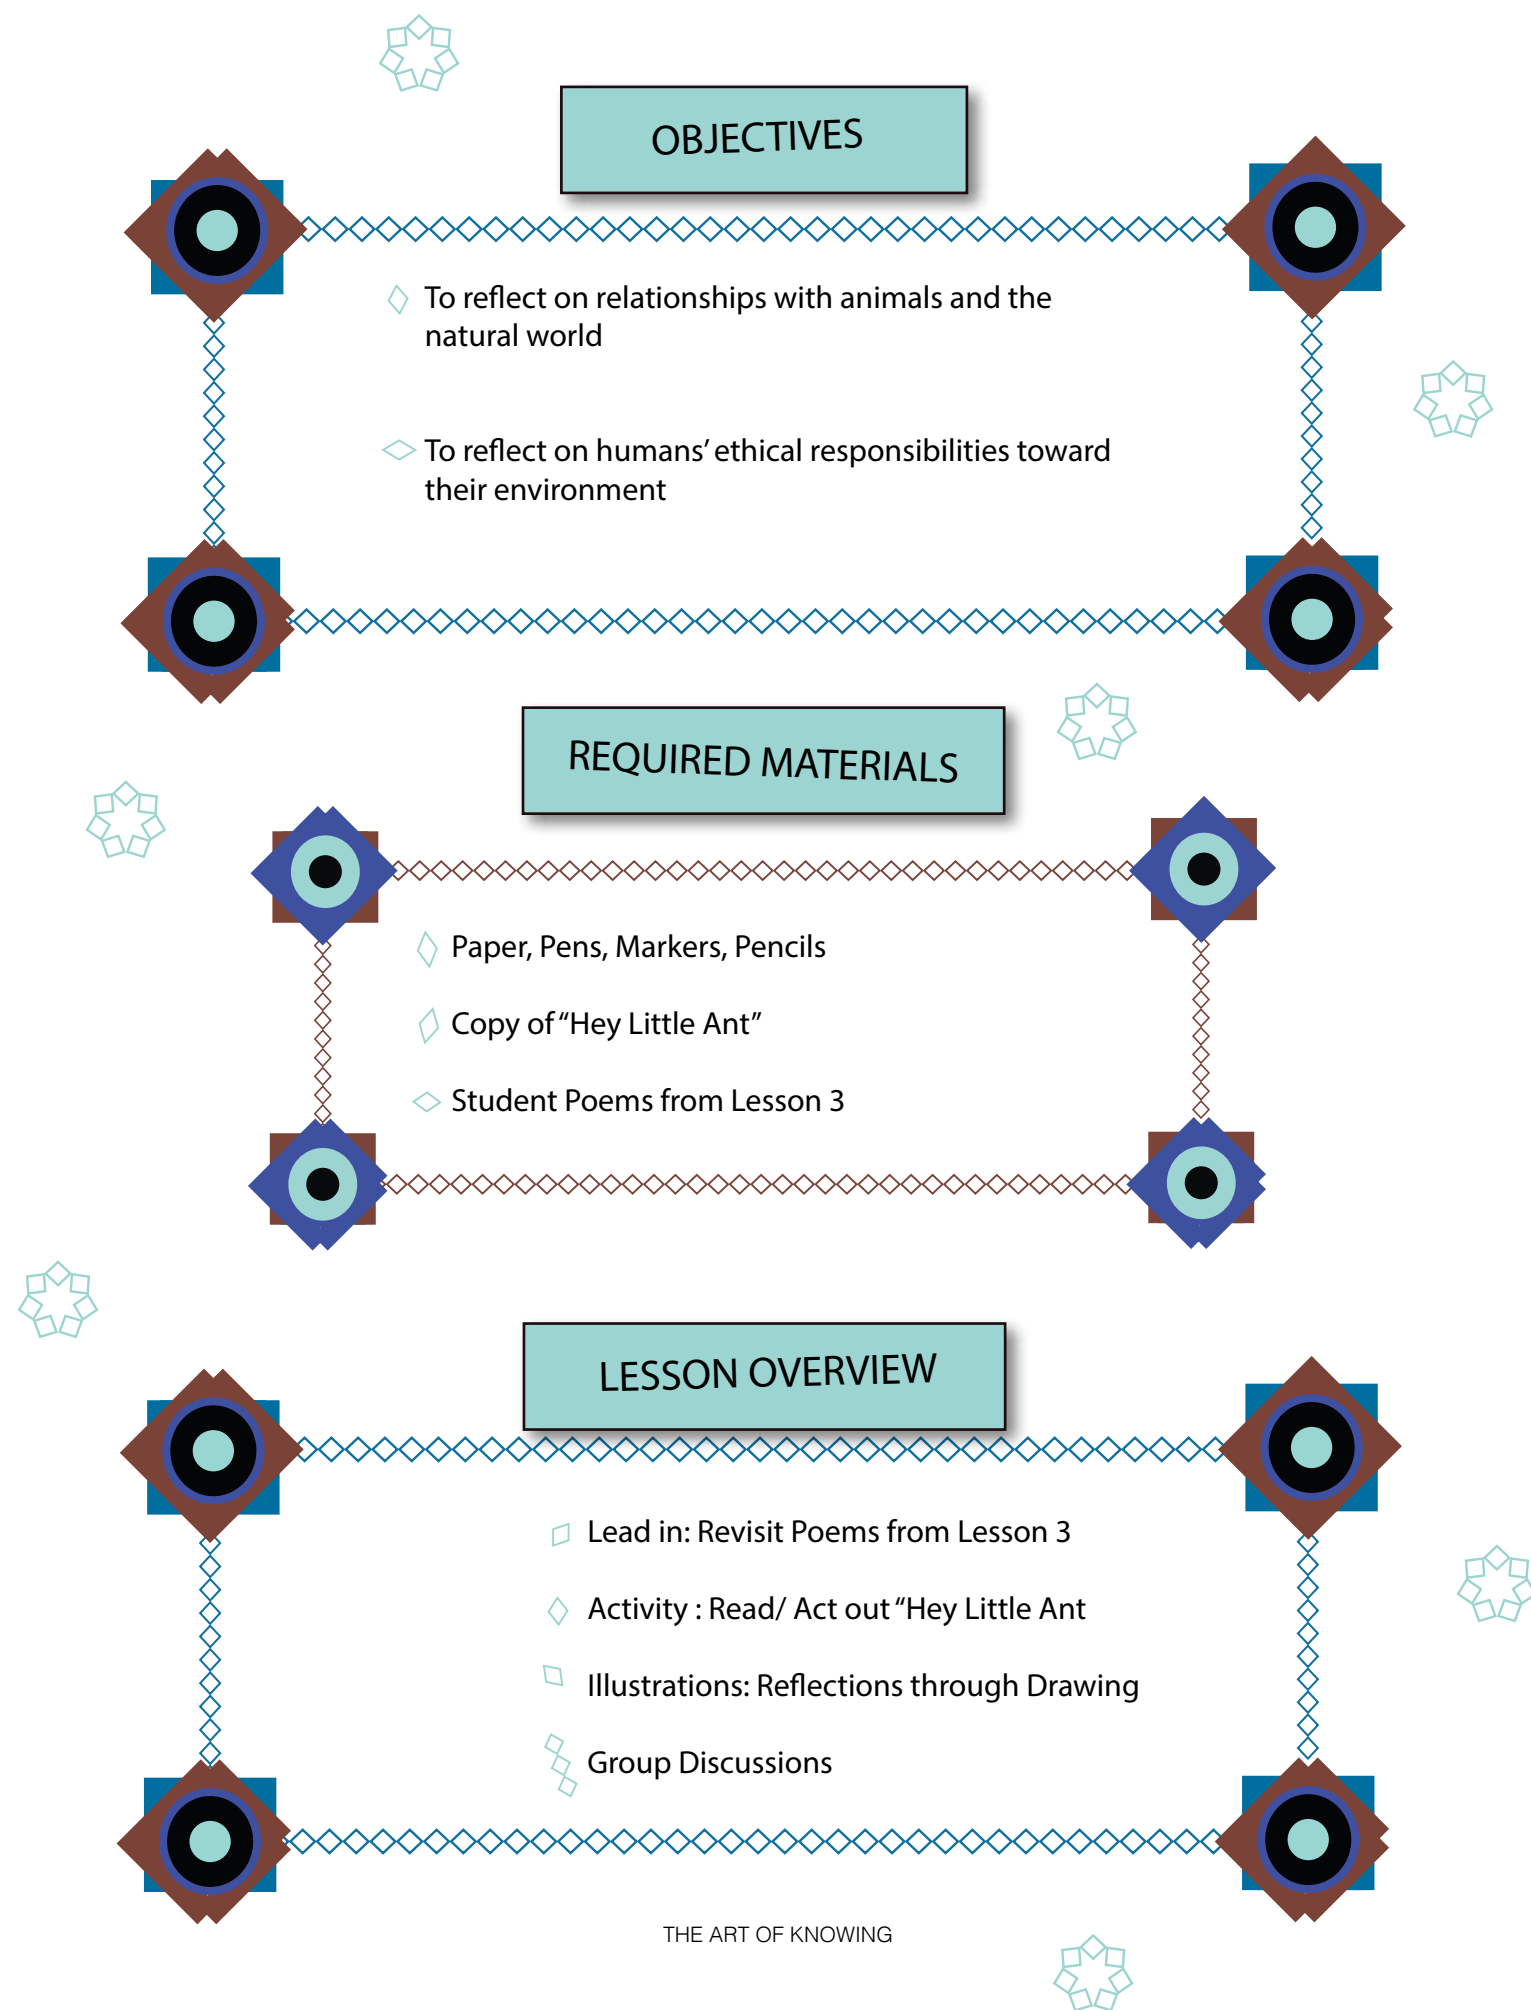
OBJECTIVES

To reflect on relationships with animals and the natural world

To reflect on humans' ethical responsibilities toward their environment

REQUIRED MATERIALS

Paper, Pens, Markers, Pencils

Copy of "Hey Little Ant"

Student Poems from Lesson 3

LESSON OVERVIEW

Lead in: Revisit Poems from Lesson 3

Activity : Read/ Act out "Hey Little Ant

Illustrations: Reflections through Drawing

Group Discussions

THE ART OF KNOWING